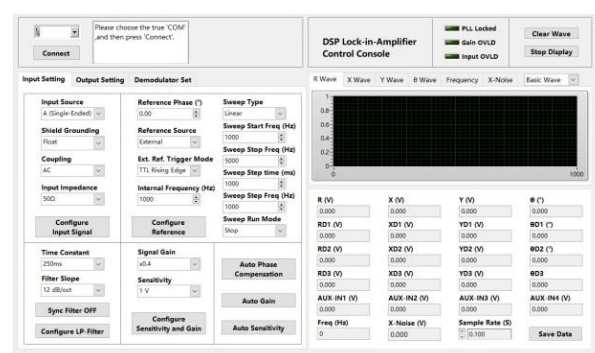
5

Connect

Please choose the true 'COM' ,and then press 'Connect'.

DSP Lock-in-Amplifier Control Console

PLL Locked
Gain OVLD
Input OVLD

Clear Wave
Stop Display

Input Setting | Output Setting | Demodulator Set

Input Source
A (Single-Ended)

Shield Grounding
Float

Coupling
AC

Input Impedance
50Ω

Configure Input Signal

Reference Phase (°)
0.00

Reference Source
External

Ext. Ref. Trigger Mode
TTL Rising Edge

Internal Frequency (Hz)
1000

Configure Reference

Sweep Type
Linear

Sweep Start Freq (Hz)
1000

Sweep Stop Freq (Hz)
5000

Sweep Step time (ms)
1000

Sweep Step Freq (Hz)
1000

Sweep Run Mode
Stop

Time Constant
250ms

Filter Slope
12 dB/oct

Sync Filter OFF

Configure LP-Filter

Signal Gain
x0.4

Sensitivity
1 V

Configure Sensitivity and Gain

Auto Phase Compensation

Auto Gain

Auto Sensitivity

R Wave | X Wave | Y Wave | θ Wave | Frequency | X-Noise | Basic Wave

1
0.8
0.6
0.4
0.2
0
0
1000

R (V)
0.000

X (V)
0.000

Y (V)
0.000

θ (°)
0.000

RD1 (V)
0.000

XD1 (V)
0.000

YD1 (V)
0.000

θD1 (°)
0.000

RD2 (V)
0.000

XD2 (V)
0.000

YD2 (V)
0.000

θD2 (°)
0.000

RD3 (V)
0.000

XD3 (V)
0.000

YD3 (V)
0.000

θD3
0.000

AUX-IN1 (V)
0.000

AUX-IN2 (V)
0.000

AUX-IN3 (V)
0.000

AUX-IN4 (V)
0.000

Freq (Hz)
0

X-Noise (V)
0.000

Sample Rate (S)
0.100

Save Data